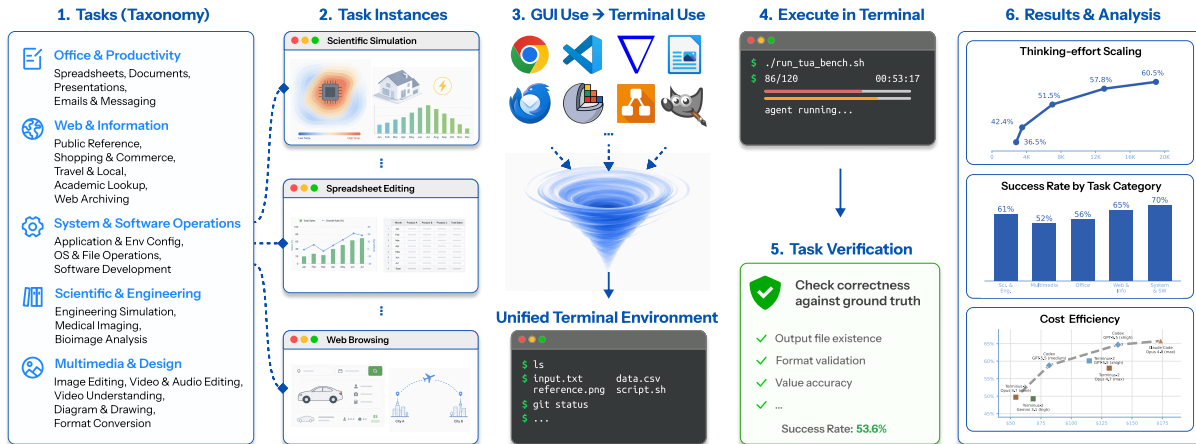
1. Tasks (Taxonomy)

Office & Productivity
Spreadsheets, Documents, Presentations, Emails & Messaging

Web & Information
Public Reference, Shopping & Commerce, Travel & Local, Academic Lookup, Web Archiving

System & Software Operations
Application & Env Config, OS & File Operations, Software Development

Scientific & Engineering
Engineering Simulation, Medical Imaging, Bioimage Analysis

Multimedia & Design
Image Editing, Video & Audio Editing, Video Understanding, Diagram & Drawing, Format Conversion

2. Task Instances

Scientific Simulation

Spreadsheet Editing

Web Browsing

3. GUI Use → Terminal Use

Unified Terminal Environment

$ ls
$ input.txt data.csv
reference.png script.sh
$ git status
$ ...

4. Execute in Terminal

$ ./run_tua_bench.sh
$ 86/120 00:53:17
agent running...

5. Task Verification

Check correctness against ground truth

✓ Output file existence
✓ Format validation
✓ Value accuracy
✓ ...

Success Rate: 53.6%

6. Results & Analysis

Thinking-effort Scaling

42.4%
36.5%
51.5%
57.8%
60.5%
0 4K 8K 12K 16K 20K

Success Rate by Task Category

61% 52% 56% 65% 70%
Sci. & Eng. Multimedia Office Web & Info System & SW

Cost Efficiency

65% 60% 55% 50% 45%
$50 $75 $100 $125 $150 $175